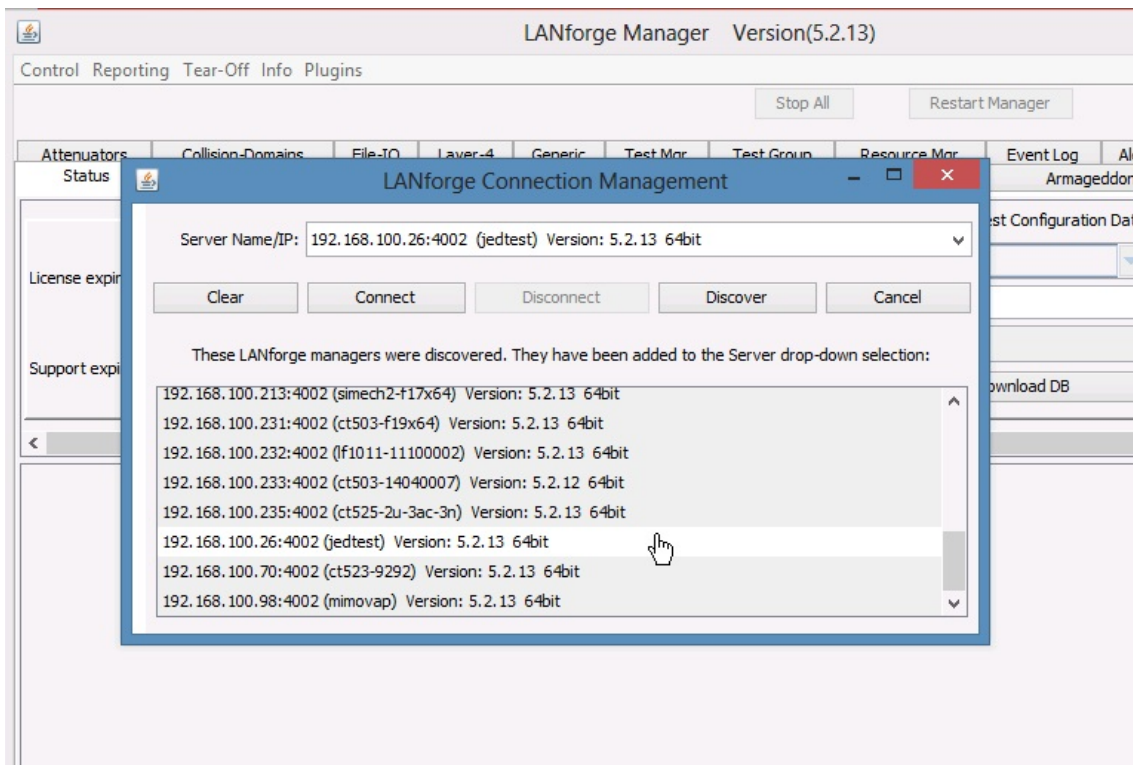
LANforge Manager Version(5.2.13)

Control Reporting Tear-Off Info Plugins

Stop All

Restart Manager

Attenuators Collision-Domains File-IO Layer-4 Generic Test Mgr Test Group Resource Mgr Event Log Al

Status

Armageddon

License expir

Support expi

st Configuration Dat

ownload DB

LANforge Connection Management

Server Name/IP: 192.168.100.26:4002 (jedtest) Version: 5.2.13 64bit

Clear

Connect

Disconnect

Discover

Cancel

These LANforge managers were discovered. They have been added to the Server drop-down selection:

192.168.100.213:4002 (simech2-f17x64) Version: 5.2.13 64bit
192.168.100.231:4002 (ct503-f19x64) Version: 5.2.13 64bit
192.168.100.232:4002 (lf1011-11100002) Version: 5.2.13 64bit
192.168.100.233:4002 (ct503-14040007) Version: 5.2.12 64bit
192.168.100.235:4002 (ct525-2u-3ac-3n) Version: 5.2.13 64bit
192.168.100.26:4002 (jedtest) Version: 5.2.13 64bit
192.168.100.70:4002 (ct523-9292) Version: 5.2.13 64bit
192.168.100.98:4002 (mimovap) Version: 5.2.13 64bit